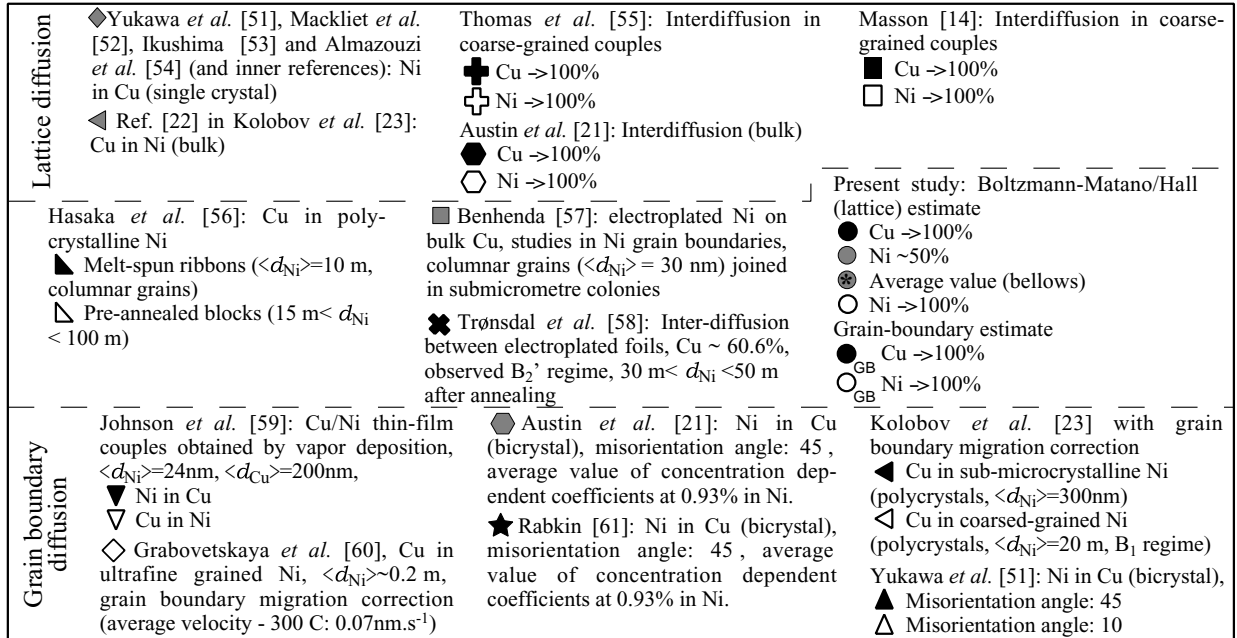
Lattice diffusion

Yukawa *et al.* [51], Mackliet *et al.* [52], Ikushima [53] and Almazouzi *et al.* [54] (and inner references): Ni in Cu (single crystal)

Ref. [22] in Kolobov *et al.* [23]: Cu in Ni (bulk)

Thomas *et al.* [55]: Interdiffusion in coarse-grained couples

Cu ->100%

Ni ->100%

Austin *et al.* [21]: Interdiffusion (bulk)

Cu ->100%

Ni ->100%

Masson [14]: Interdiffusion in coarse-grained couples

Cu ->100%

Ni ->100%

Hasaka *et al.* [56]: Cu in polycrystalline Ni

Melt-spun ribbons ($<d_{Ni}>$=10 m, columnar grains)

Pre-annealed blocks (15 m< $d_{Ni}$ < 100 m)

Benhenda [57]: electroplated Ni on bulk Cu, studies in Ni grain boundaries, columnar grains ($<d_{Ni}>$ = 30 nm) joined in submicrometre colonies

Trønsdal *et al.* [58]: Inter-diffusion between electroplated foils, Cu ~ 60.6%, observed $B_2$' regime, 30 m< $d_{Ni}$ <50 m after annealing

Present study: Boltzmann-Matano/Hall (lattice) estimate

Cu ->100%

Ni ~50%

Average value (bellows)

Ni ->100%

Grain-boundary estimate

GB Cu ->100%

GB Ni ->100%

Grain boundary diffusion

Johnson *et al.* [59]: Cu/Ni thin-film couples obtained by vapor deposition, $<d_{Ni}>$=24nm, $<d_{Cu}>$=200nm,

Ni in Cu

Cu in Ni

Grabovetskaya *et al.* [60], Cu in ultrafine grained Ni, $<d_{Ni}>$~0.2 m, grain boundary migration correction (average velocity - 300 C: 0.07nm.s$^{-1}$)

Austin *et al.* [21]: Ni in Cu (bicrystal), misorientation angle: 45 , average value of concentration dependent coefficients at 0.93% in Ni.

Rabkin [61]: Ni in Cu (bicrystal), misorientation angle: 45 , average value of concentration dependent coefficients at 0.93% in Ni.

Kolobov *et al.* [23] with grain boundary migration correction

Cu in sub-microcrystalline Ni (polycrystals, $<d_{Ni}>$=300nm)

Cu in coarsed-grained Ni (polycrystals, $<d_{Ni}>$=20 m, $B_1$ regime)

Yukawa *et al.* [51]: Ni in Cu (bicrystal),

Misorientation angle: 45

Misorientation angle: 10